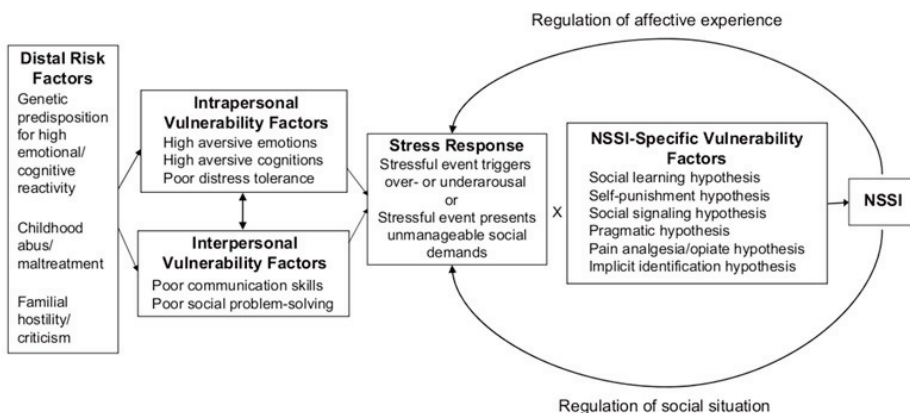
Regulation of affective experience

Distal Risk Factors

Genetic predisposition for high emotional/ cognitive reactivity

Childhood abus/ maltreatment

Familial hostility/ criticism

Intrapersonal Vulnerability Factors

High aversive emotions
High aversive cognitions
Poor distress tolerance

Interpersonal Vulnerability Factors

Poor communication skills
Poor social problem-solving

Stress Response

Stressful event triggers over- or underarousal
or
Stressful event presents unmanageable social demands

X

NSSI-Specific Vulnerability Factors

Social learning hypothesis
Self-punishment hypothesis
Social signaling hypothesis
Pragmatic hypothesis
Pain analgesia/opiate hypothesis
Implicit identification hypothesis

NSSI

Regulation of social situation